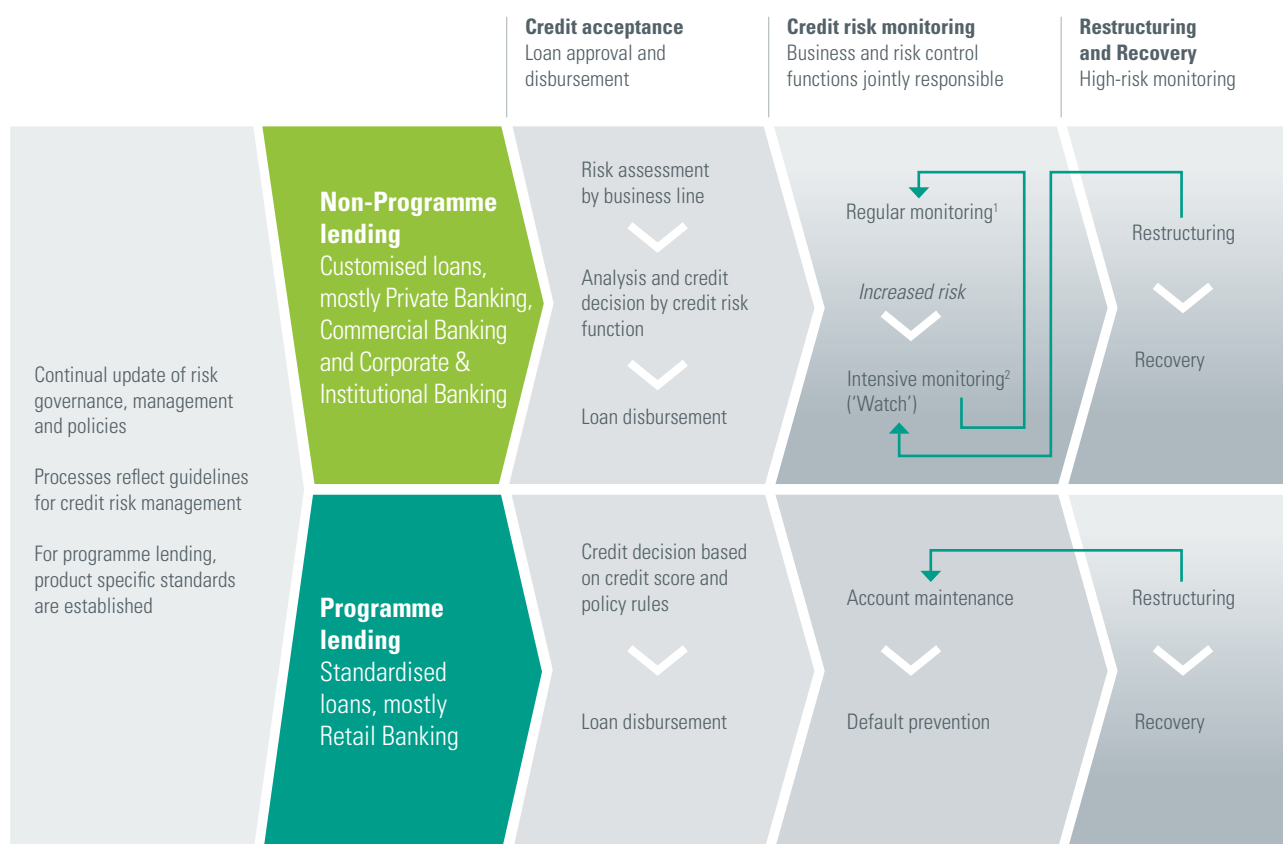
**Credit acceptance**
Loan approval and disbursement

**Credit risk monitoring**
Business and risk control functions jointly responsible

**Restructuring and Recovery**
High-risk monitoring

Continual update of risk governance, management and policies

Processes reflect guidelines for credit risk management

For programme lending, product specific standards are established

**Non-Programme lending**
Customised loans, mostly Private Banking, Commercial Banking and Corporate & Institutional Banking

Risk assessment by business line

Analysis and credit decision by credit risk function

Loan disbursement

Regular monitoring$^1$

*Increased risk*

Intensive monitoring$^2$ ('Watch')

Restructuring

Recovery

**Programme lending**
Standardised loans, mostly Retail Banking

Credit decision based on credit score and policy rules

Loan disbursement

Account maintenance

Default prevention

Restructuring

Recovery